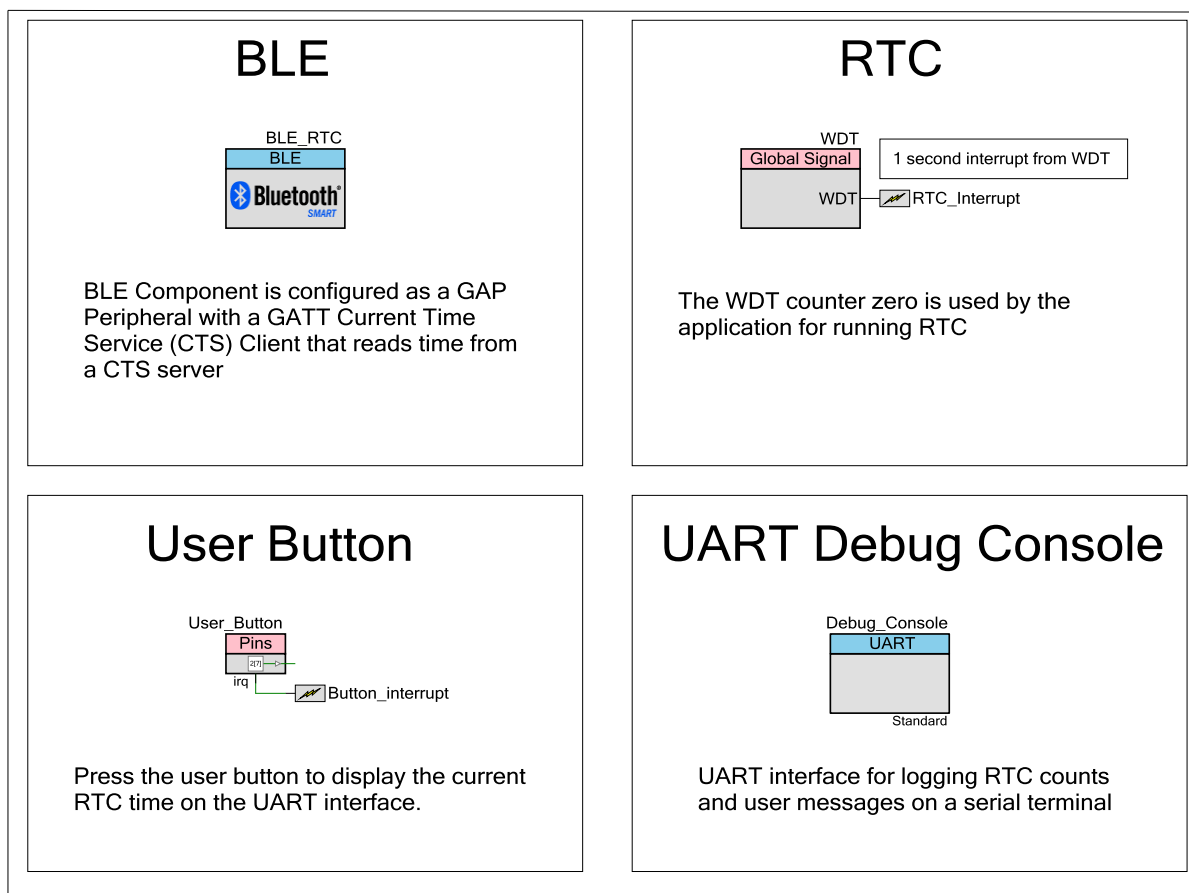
BLE

BLE_RTC
BLE
Bluetooth®
SMART

BLE Component is configured as a GAP Peripheral with a GATT Current Time Service (CTS) Client that reads time from a CTS server

RTC

WDT
Global Signal
WDT
RTC_Interrupt
1 second interrupt from WDT

The WDT counter zero is used by the application for running RTC

User Button

User_Button
Pins
2[7]
irq
Button_interrupt

Press the user button to display the current RTC time on the UART interface.

UART Debug Console

Debug_Console
UART
Standard

UART interface for logging RTC counts and user messages on a serial terminal